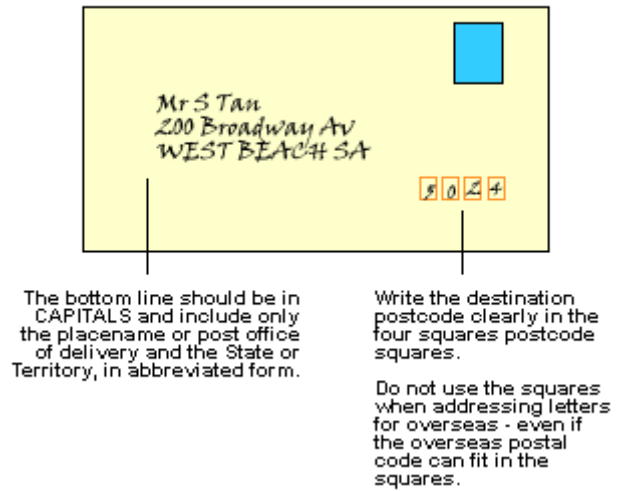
Mr S Tan
200 Broadway Av
WEST BEACH SA

5 0 2 4

The bottom line should be in CAPITALS and include only the placename or post office of delivery and the State or Territory, in abbreviated form.

Write the destination postcode clearly in the four squares postcode squares.

Do not use the squares when addressing letters for overseas - even if the overseas postal code can fit in the squares.